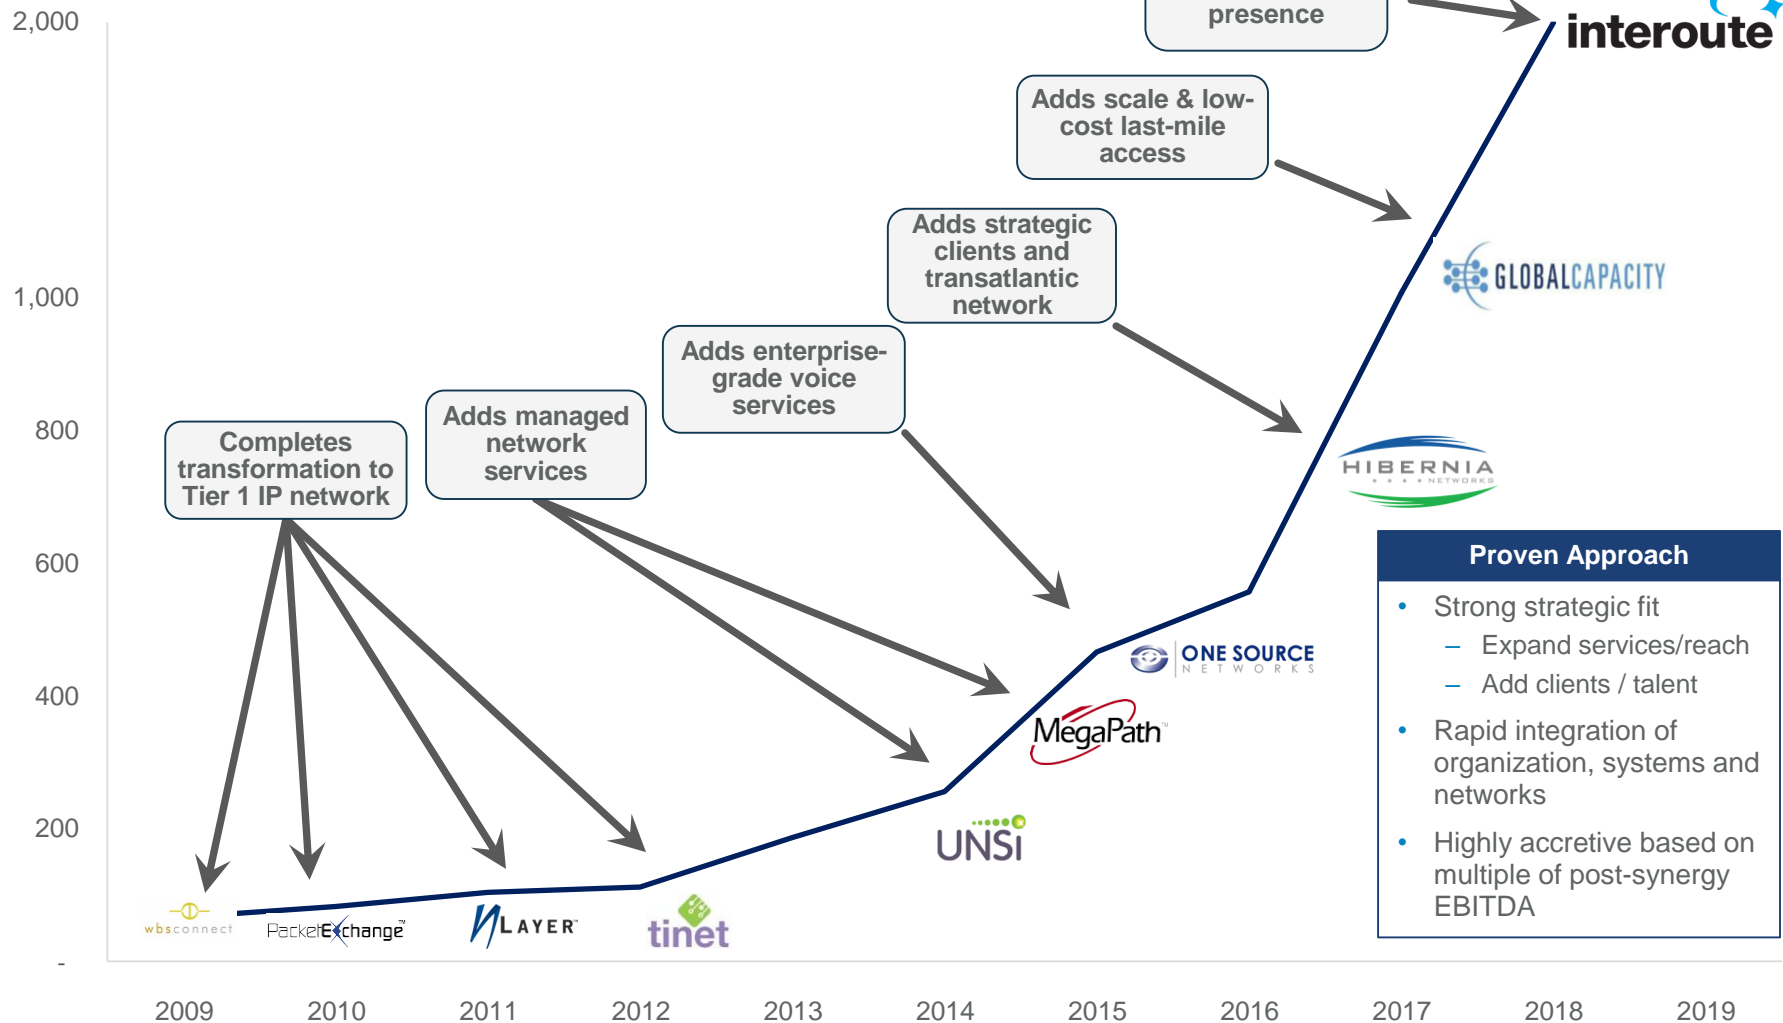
2,000

1,000

800

600

400

200

-

presence

interoute

Adds scale & low-cost last-mile access

Adds strategic clients and transatlantic network

Adds enterprise-grade voice services

Adds managed network services

Completes transformation to Tier 1 IP network

GLOBALCAPACITY

HIBERNIA NETWORKS

ONE SOURCE NETWORKS

MegaPath

UNSi

wbsconnect

PacketExchange

NLAYER

tinet

Proven Approach

• Strong strategic fit
– Expand services/reach
– Add clients / talent

• Rapid integration of organization, systems and networks

• Highly accretive based on multiple of post-synergy EBITDA

2009 2010 2011 2012 2013 2014 2015 2016 2017 2018 2019